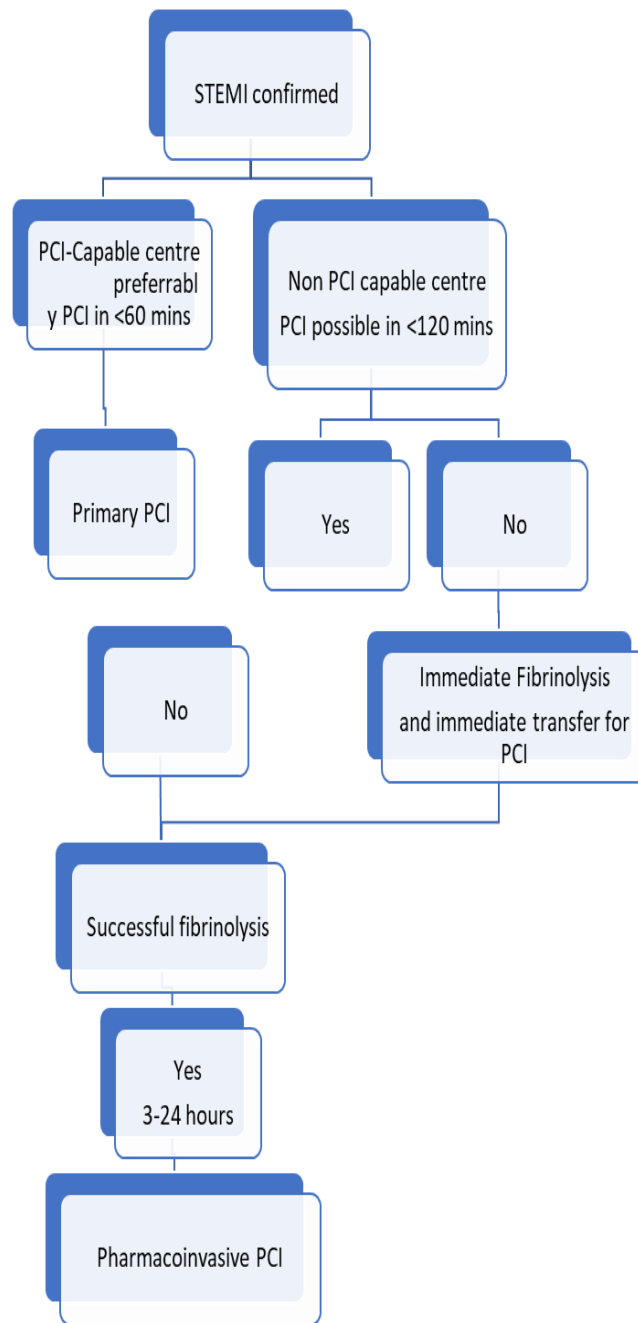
STEMI confirmed

PCI-Capable centre preferrably PCI in <60 mins

Non PCI capable centre PCI possible in <120 mins

Primary PCI

Yes

No

No

Immediate Fibrinolysis and immediate transfer for PCI

Successful fibrinolysis

Yes 3-24 hours

Pharmacoinvasive PCI